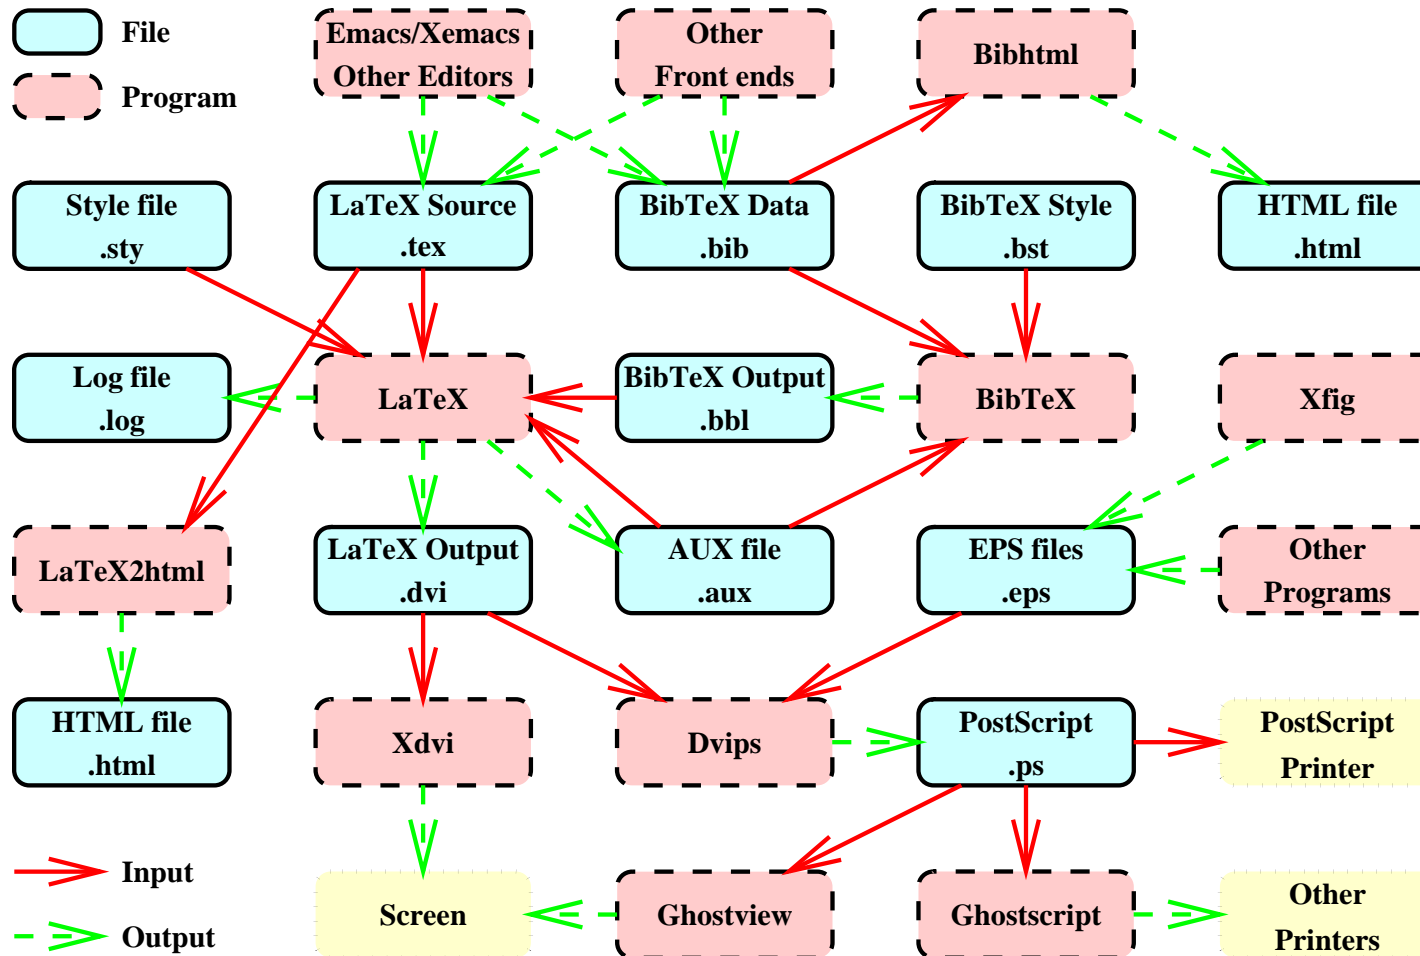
File

Program

Emacs/Xemacs
Other Editors

Other
Front ends

Bibhtml

Style file
.sty

LaTeX Source
.tex

BibTeX Data
.bib

BibTeX Style
.bst

HTML file
.html

Log file
.log

LaTeX

BibTeX Output
.bbl

BibTeX

Xfig

LaTeX2html

LaTeX Output
.dvi

AUX file
.aux

EPS files
.eps

Other
Programs

HTML file
.html

Xdvi

Dvips

PostScript
.ps

PostScript
Printer

Input

Output

Screen

Ghostview

Ghostscript

Other
Printers